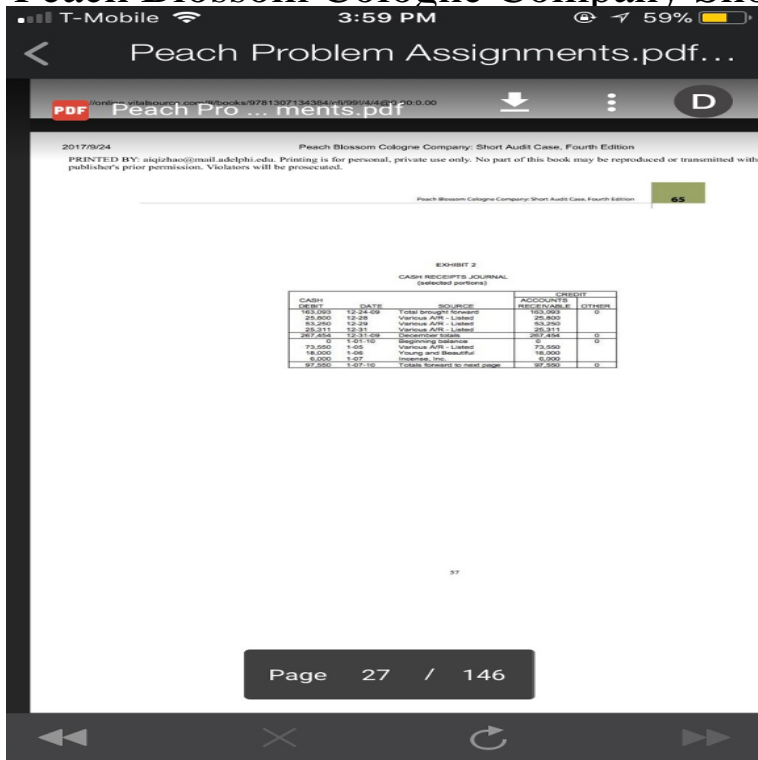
Peach Blossom Cologne Company, Sho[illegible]

T-Mobile 3:59 PM 59%

Peach Problem Assignments.pdf...

PDF Peach Pro ... ments.pdf

//online.vitalsource.com/#/books/9781307134384/cfi/99!/4/4@0.00:0.00

D

2017/9/24 Peach Blossom Cologne Company: Short Audit Case, Fourth Edition

PRINTED BY: aiqizhao@mail.adelphi.edu. Printing is for personal, private use only. No part of this book may be reproduced or transmitted with publisher's prior permission. Violators will be prosecuted.

Peach Blossom Cologne Company: Short Audit Case, Fourth Edition 65

EXHIBIT 2

CASH RECEIPTS JOURNAL
(selected portions)

| CASH DEBIT | DATE | SOURCE | CREDIT ACCOUNTS RECEIVABLE | CREDIT OTHER |
|---|---|---|---|---|
| 163,093 | 12-24-09 | Total brought forward | 163,093 | 0 |
| 25,800 | 12-28 | Various A/R - Listed | 25,800 | |
| 53,250 | 12-29 | Various A/R - Listed | 53,250 | |
| 25,311 | 12-31 | Various A/R - Listed | 25,311 | |
| 267,454 | 12-31-09 | December totals | 267,454 | 0 |
| 0 | 1-01-10 | Beginning balance | 0 | 0 |
| 73,550 | 1-05 | Various A/R - Listed | 73,550 | |
| 18,000 | 1-06 | Young and Beautiful | 18,000 | |
| 6,000 | 1-07 | Incense, Inc. | 6,000 | |
| 97,550 | 1-07-10 | Totals forward to next page | 97,550 | 0 |

57

Page 27 / 146